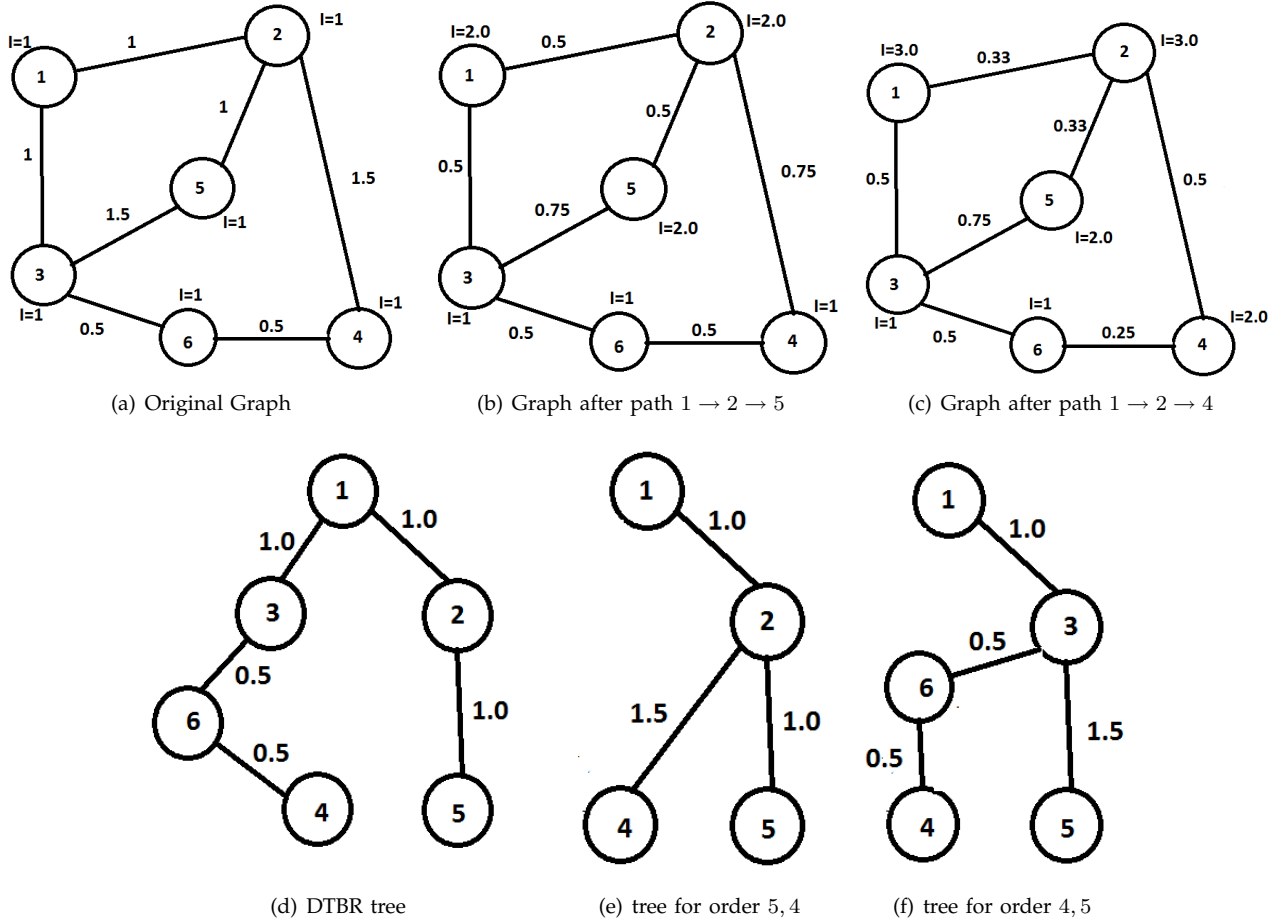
I=1 1 2 I=1 1 1 1 5 1.5 1.5 I=1 3 I=1 I=1 6 0.5 0.5 4 I=1

(a) Original Graph

I=2.0 1 0.5 2 I=2.0 0.5 0.5 5 0.75 0.75 I=2.0 3 I=1 I=1 6 0.5 0.5 4 I=1

(b) Graph after path $1 \rightarrow 2 \rightarrow 5$

I=3.0 1 0.33 2 I=3.0 0.33 0.5 5 0.5 0.75 I=2.0 3 I=1 I=1 6 0.5 0.25 4 I=2.0

(c) Graph after path $1 \rightarrow 2 \rightarrow 4$

1 1.0 1.0 3 2 0.5 1.0 6 0.5 4 5

(d) DTBR tree

1 1.0 2 1.5 1.0 4 5

(e) tree for order $5, 4$

1 1.0 3 0.5 6 1.5 0.5 4 5

(f) tree for order $4, 5$